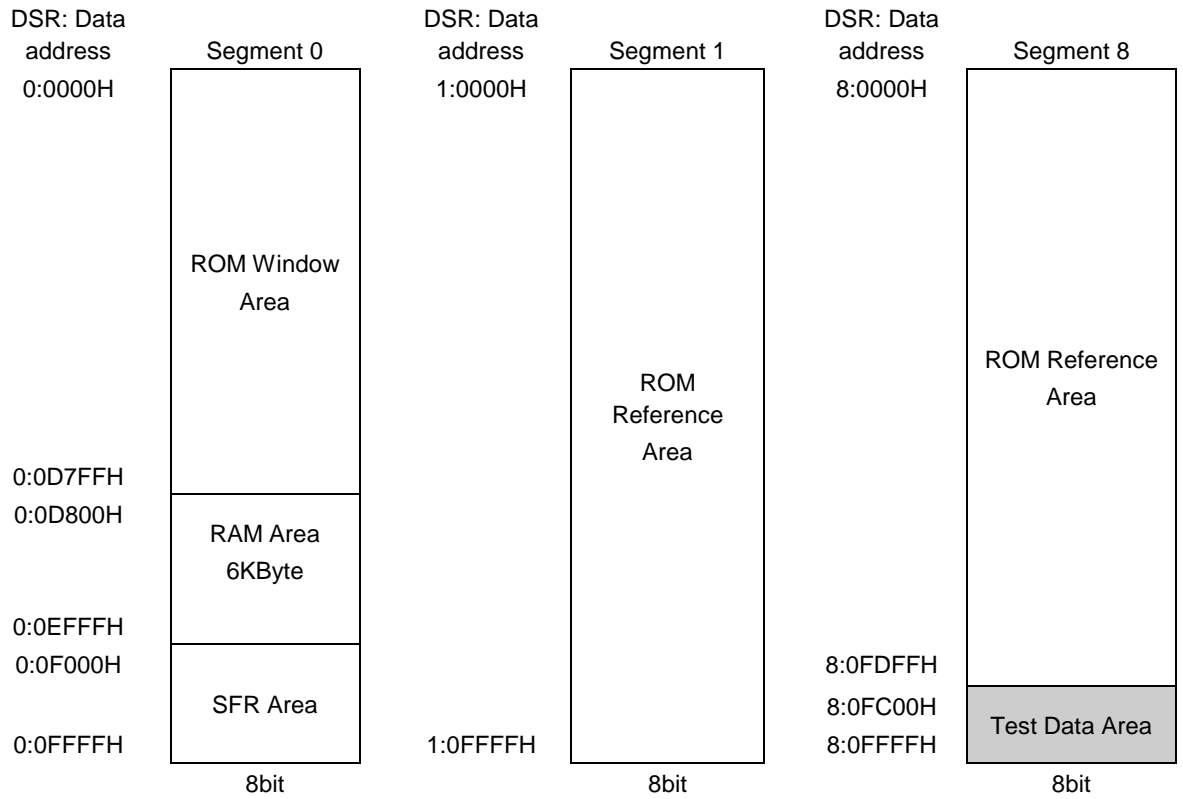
DSR: Data address

Segment 0

0:0000H

ROM Window Area

0:0D7FFH

0:0D800H

RAM Area 6KByte

0:0EFFFH

0:0F000H

SFR Area

0:0FFFFH

8bit

DSR: Data address

Segment 1

1:0000H

ROM Reference Area

1:0FFFFH

8bit

DSR: Data address

Segment 8

8:0000H

ROM Reference Area

8:0FDFFH

8:0FC00H

Test Data Area

8:0FFFFH

8bit